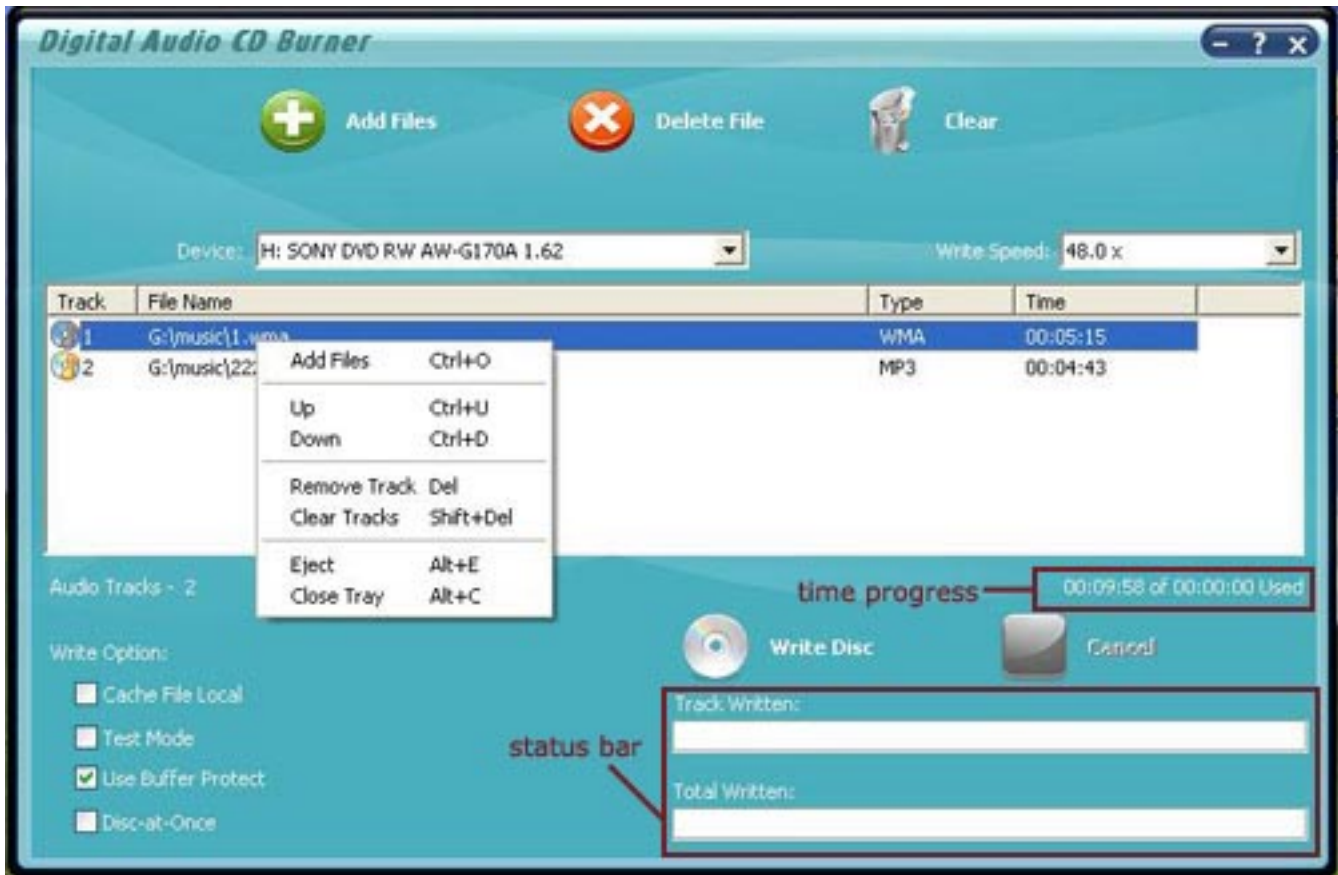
Digital Audio CD Burner

- ? X

Add Files

Delete File

Clear

Device: H: SONY DVD RW AW-G170A 1.62

Write Speed: 48.0 x

| Track | File Name | Type | Time |
|---|---|---|---|
| 1 | G:\music\1.wma | WMA | 00:05:15 |
| 2 | G:\music\222 | MP3 | 00:04:43 |

Add Files Ctrl+O
Up Ctrl+U
Down Ctrl+D
Remove Track Del
Clear Tracks Shift+Del
Eject Alt+E
Close Tray Alt+C

Audio Tracks - 2

time progress

00:09:58 of 00:00:00 Used

Write Option:

Write Disc

Cancel

Cache File Local

Test Mode

Use Buffer Protect

Disc-at-Once

status bar

Track Written:

Total Written: